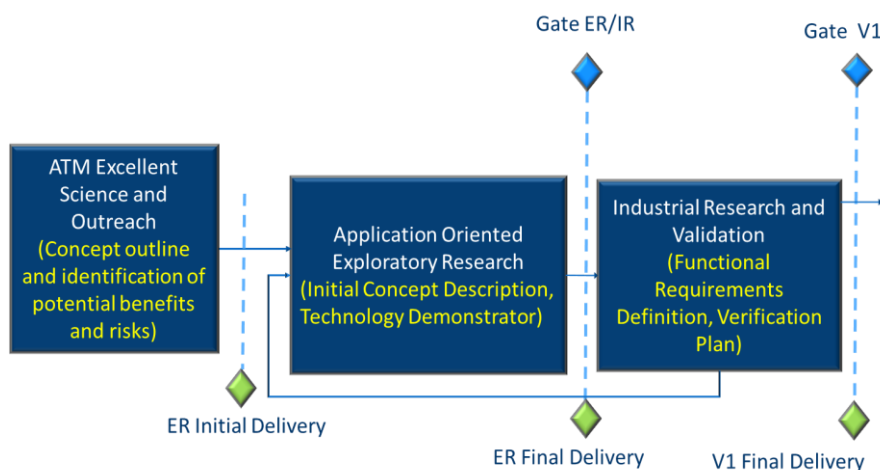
Gate ER/IR

Gate V1

ATM Excellent Science and Outreach (Concept outline and identification of potential benefits and risks)

Application Oriented Exploratory Research (Initial Concept Description, Technology Demonstrator)

Industrial Research and Validation (Functional Requirements Definition, Verification Plan)

ER Initial Delivery

ER Final Delivery

V1 Final Delivery